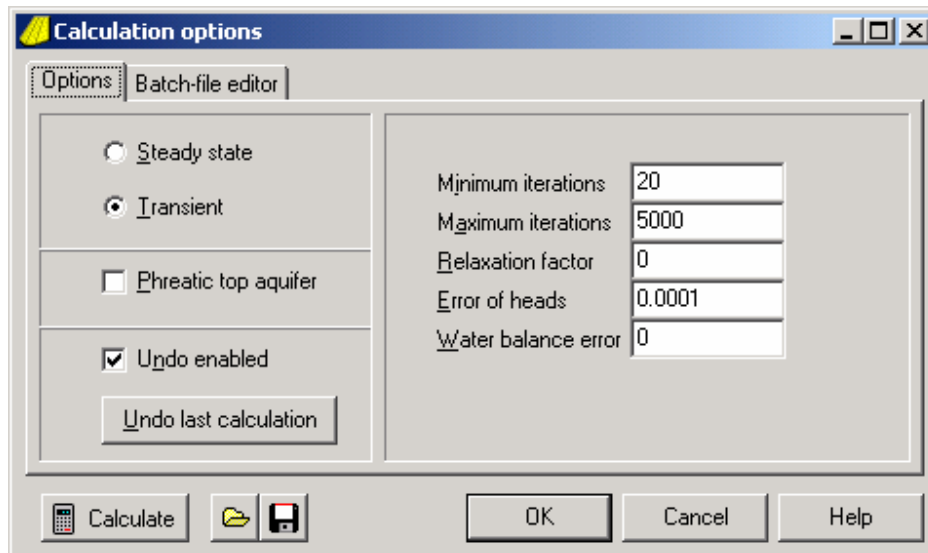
Calculation options

Options | Batch-file editor

Steady state

Transient

Phreatic top aquifer

Undo enabled

Undo last calculation

| | |
|---|---|
| Minimum iterations | 20 |
| Maximum iterations | 5000 |
| Relaxation factor | 0 |
| Error of heads | 0.0001 |
| Water balance error | 0 |

Calculate

OK

Cancel

Help